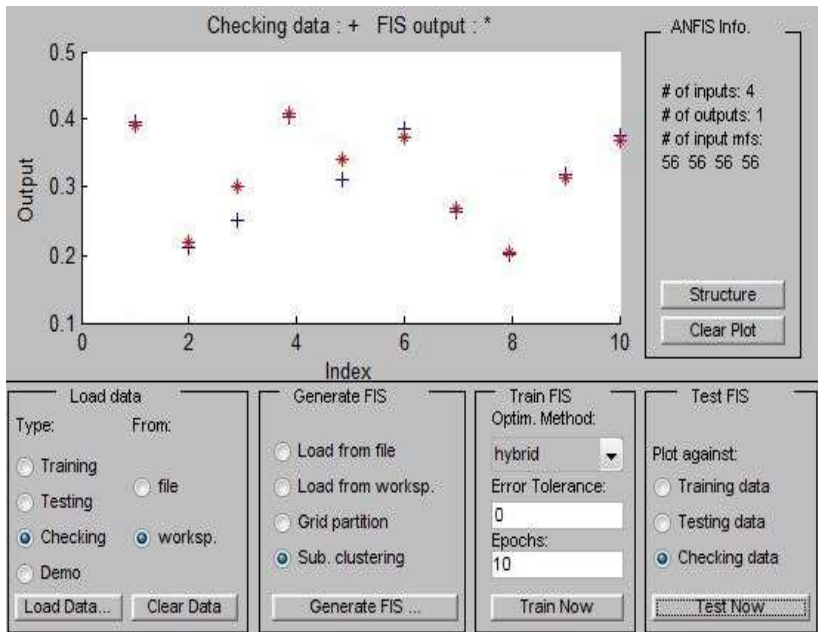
Checking data : + FIS output : *

0.5
0.4
0.3
0.2
0.1
Output
0
2
4
6
8
10
Index

ANFIS Info.

# of inputs: 4
# of outputs: 1
# of input mfs:
56 56 56 56

Structure
Clear Plot

Load data
Type:
From:
Training
Testing
Checking
Demo
file
worksp.
Load Data...
Clear Data

Generate FIS
Load from file
Load from worksp.
Grid partition
Sub. clustering
Generate FIS ...

Train FIS
Optim. Method:
hybrid
Error Tolerance:
0
Epochs:
10
Train Now

Test FIS
Plot against:
Training data
Testing data
Checking data
Test Now